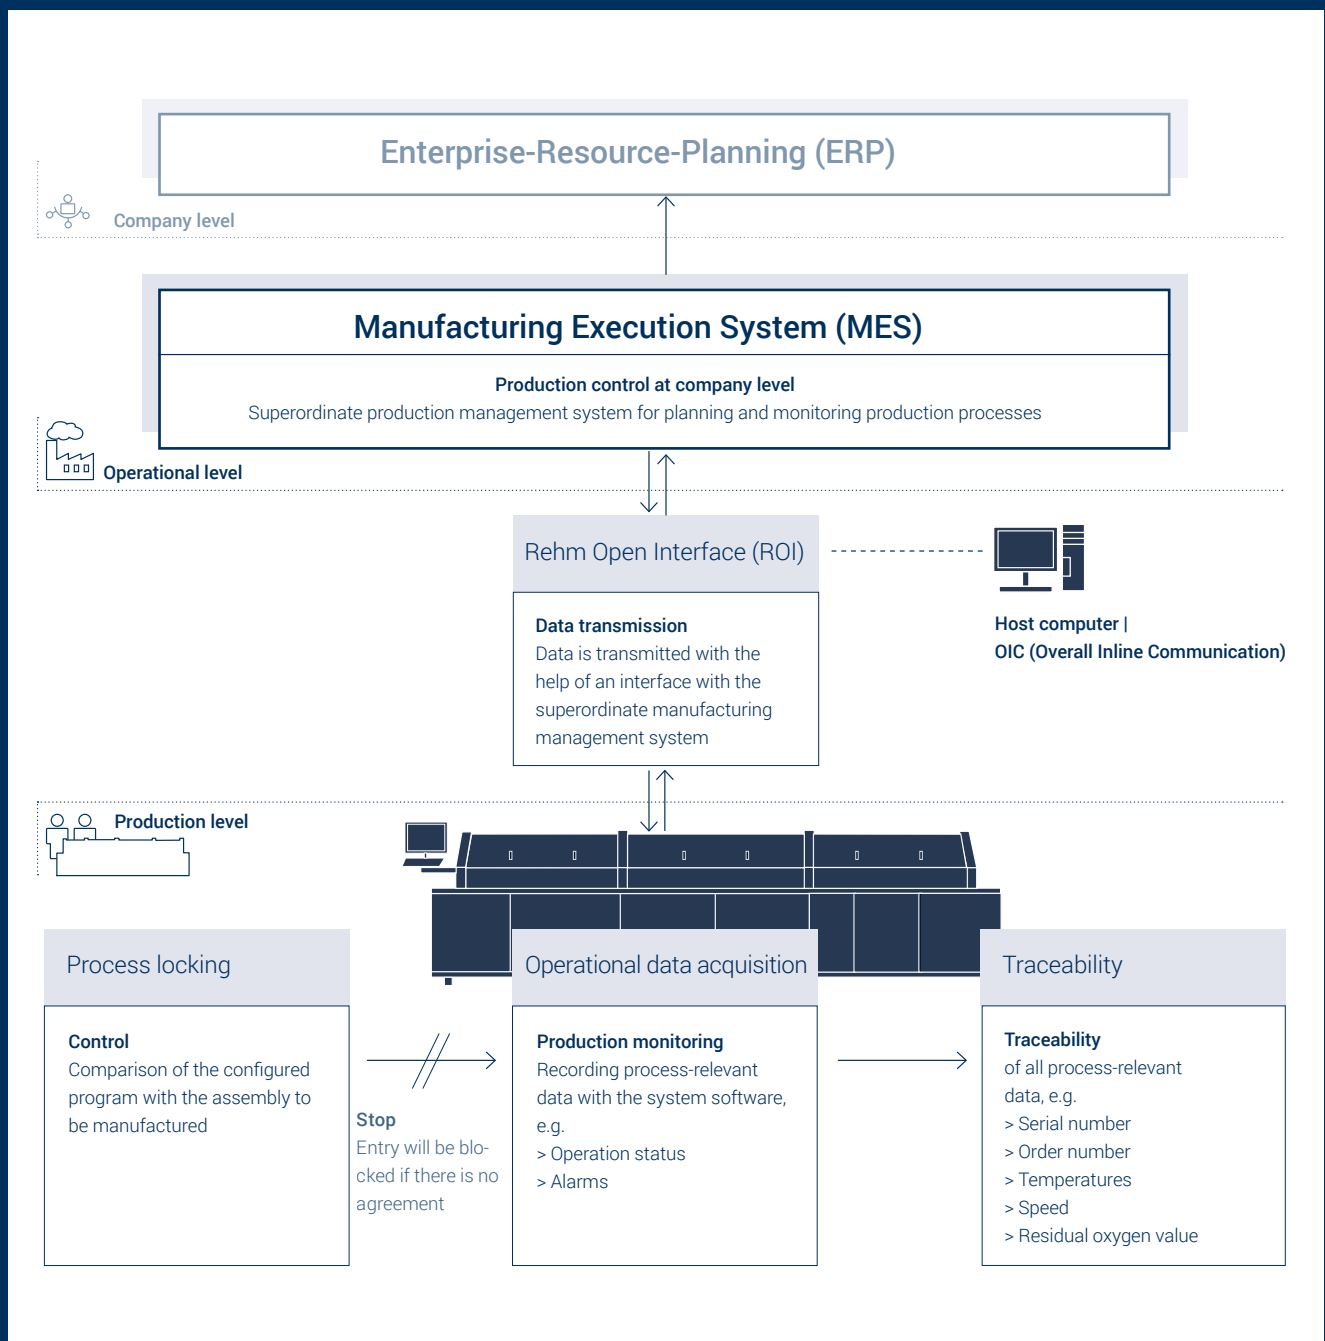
Enterprise-Resource-Planning (ERP)

Company level

Manufacturing Execution System (MES)

Production control at company level
Superordinate production management system for planning and monitoring production processes

Operational level

Rehm Open Interface (ROI)

Data transmission
Data is transmitted with the help of an interface with the superordinate manufacturing management system

Host computer |
OIC (Overall Inline Communication)

Production level

Process locking

Control
Comparison of the configured program with the assembly to be manufactured

Stop
Entry will be blocked if there is no agreement

Operational data acquisition

Production monitoring
Recording process-relevant data with the system software, e.g.
> Operation status
> Alarms

Traceability

Traceability
of all process-relevant data, e.g.
> Serial number
> Order number
> Temperatures
> Speed
> Residual oxygen value